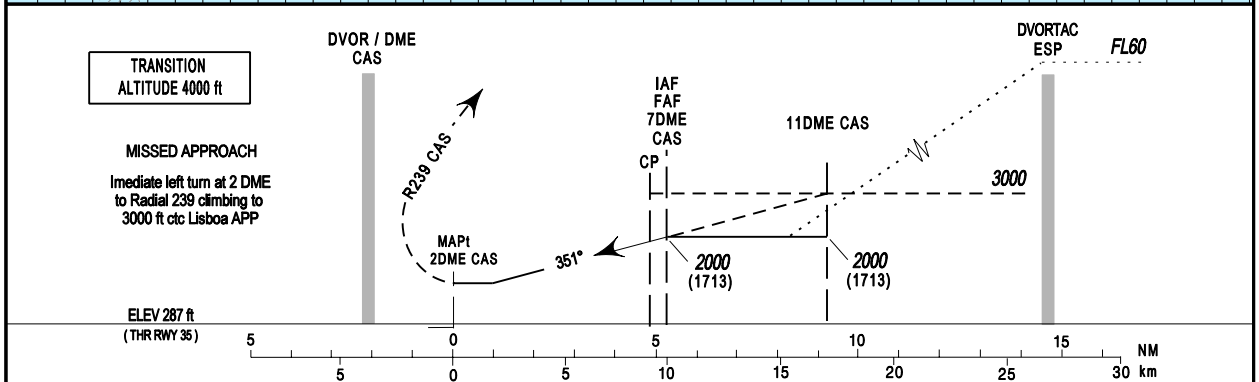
TRANSITION ALTITUDE 4000 ft

DVOR / DME CAS

DVORTAC ESP

FL60

IAF FAF 7DME CAS

11DME CAS

R239 CAS

MISSED APPROACH

Imediate left turn at 2 DME to Radial 239 climbing to 3000 ft ctc Lisboa APP

CP

3000

MAPt 2DME CAS

351°

2000 (1713)

2000 (1713)

ELEV 287 ft

( THR RWY 35 )

5 0 5 10 15 NM

5 0 5 10 15 20 25 30 km